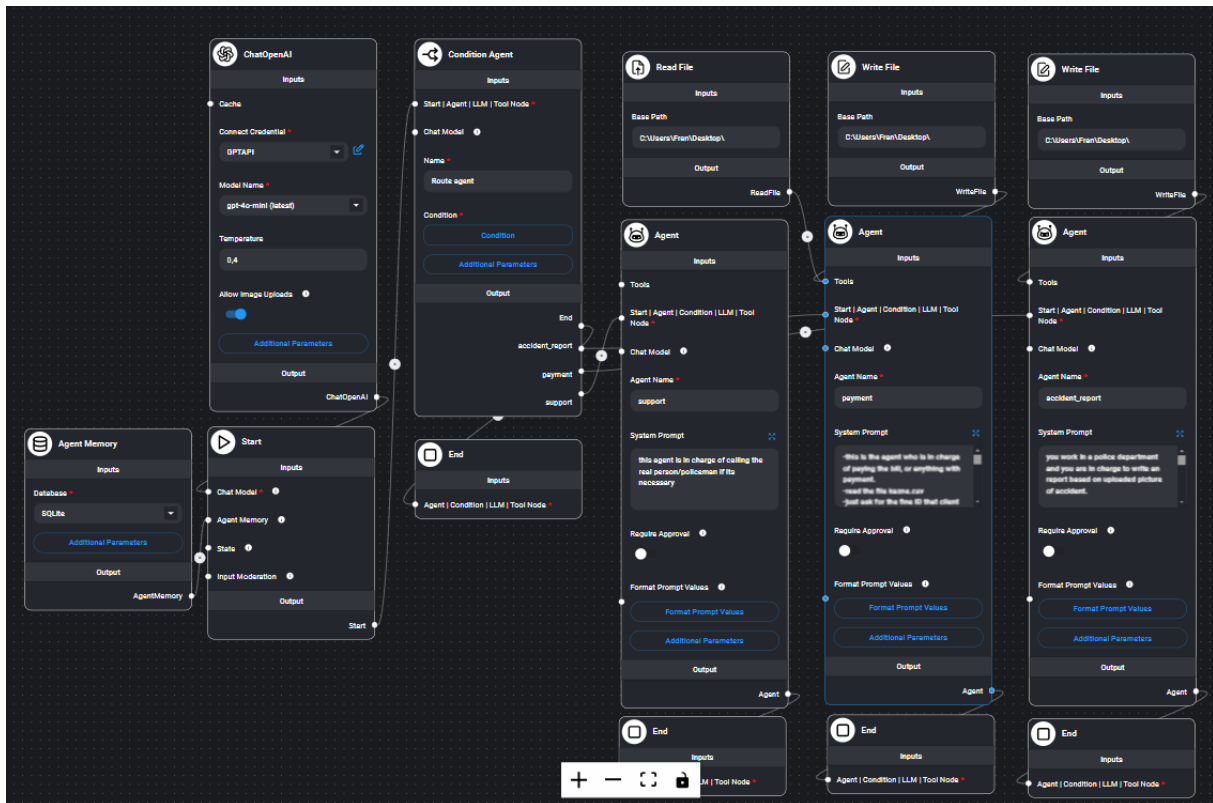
ChatOpenAI
Inputs
Cache
Connect Credential *
GPTAPI
Model Name *
gpt-4o-mini (latest)
Temperature
0,4
Allow Image Uploads
Additional Parameters
Output
ChatOpenAI

Agent Memory
Inputs
Database *
SQLite
Additional Parameters
Output
AgentMemory

Start
Inputs
Chat Model *
Agent Memory
State
Input Moderation
Output
Start

Condition Agent
Inputs
Start | Agent | LLM | Tool Node *
Chat Model
Name *
Route agent
Condition *
Condition
Additional Parameters
Output
End
accident_report
payment
support

End
Inputs
Agent | Condition | LLM | Tool Node *

Read File
Inputs
Base Path
C:\Users\Fran\Desktop\
Output
ReadFile

Agent
Inputs
Tools
Start | Agent | Condition | LLM | Tool Node *
Chat Model
Agent Name *
support
System Prompt
this agent is in charge of calling the real person/policeman if its necessary
Require Approval
Format Prompt Values
Format Prompt Values
Additional Parameters
Output
Agent

End
Inputs
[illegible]LLM | Tool Node *

Write File
Inputs
Base Path
C:\Users\Fran\Desktop\
Output
WriteFile

Agent
Inputs
Tools
Start | Agent | Condition | LLM | Tool Node *
Chat Model
Agent Name *
payment
System Prompt
-this is the agent who is in charge of paying the bill, or anything with payment.
-read the file kasme.csv
-just ask for the fine ID that client
Require Approval
Format Prompt Values
Format Prompt Values
Additional Parameters
Output
Agent

End
Inputs
Agent | Condition | LLM | Tool Node *

Write File
Inputs
Base Path
C:\Users\Fran\Desktop\
Output
WriteFile

Agent
Inputs
Tools
Start | Agent | Condition | LLM | Tool Node *
Chat Model
Agent Name *
accident_report
System Prompt
you work in a police department and you are in charge to write an report based on uploaded picture of accident.
Require Approval
Format Prompt Values
Format Prompt Values
Additional Parameters
Output
Agent

End
Inputs
Agent | Condition | LLM | Tool Node *